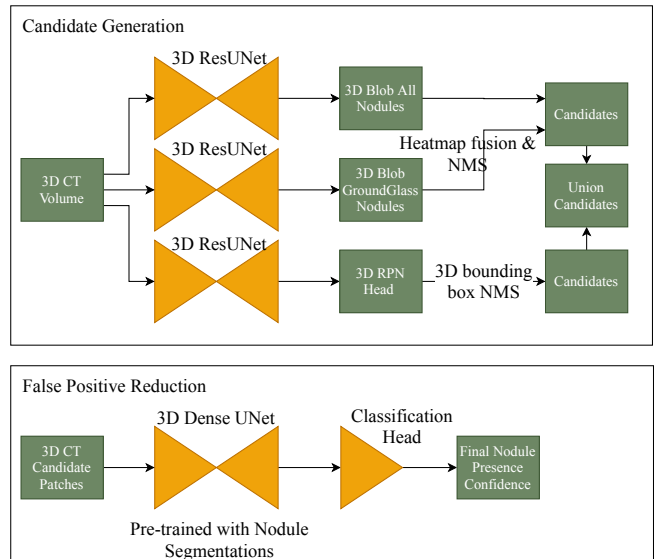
Candidate Generation

3D ResUNet

3D ResUNet

3D ResUNet

3D CT Volume

3D Blob All Nodules

3D Blob GroundGlass Nodules

3D RPN Head

Heatmap fusion & NMS

3D bounding box NMS

Candidates

Union Candidates

Candidates

False Positive Reduction

3D CT Candidate Patches

3D Dense UNet

Classification Head

Final Nodule Presence Confidence

Pre-trained with Nodule Segmentations